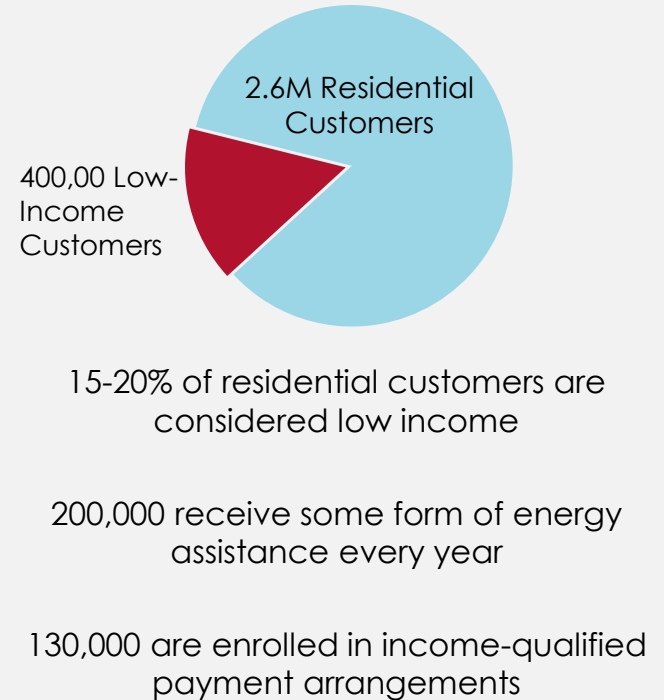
2.6M Residential Customers

400,00 Low-Income Customers

15-20% of residential customers are considered low income

200,000 receive some form of energy assistance every year

130,000 are enrolled in income-qualified payment arrangements